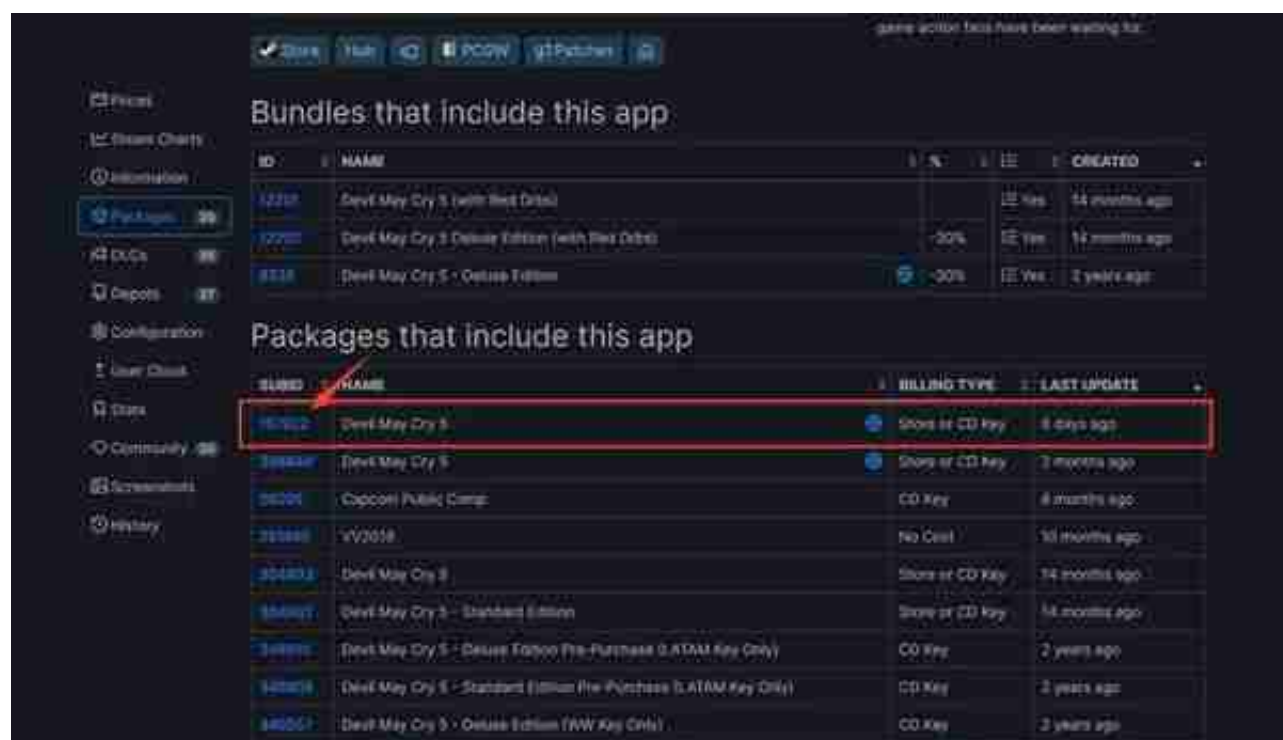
game action fans have been waiting for.

Store Hub PCGW gTPatcher

Prices
Steam Charts
Information
Packages 20
DLCs
Depots 27
Configuration
User Check
Stats
Community
Screenshots
History

Bundles that include this app

| ID | NAME | % | | CREATED |
|---|---|---|---|---|
| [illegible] | Devil May Cry 5 (with Red Orbs) | | Yes | 14 months ago |
| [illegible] | Devil May Cry 5 Deluxe Edition (with Red Orbs) | -30% | Yes | 14 months ago |
| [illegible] | Devil May Cry 5 - Deluxe Edition | -30% | Yes | 2 years ago |

Packages that include this app

| SUBID | NAME | BILLING TYPE | LAST UPDATE |
|---|---|---|---|
| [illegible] | Devil May Cry 5 | Store or CD Key | 6 days ago |
| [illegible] | Devil May Cry 5 | Store or CD Key | 2 months ago |
| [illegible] | Capcom Public Comp | CD Key | 8 months ago |
| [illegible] | VV2019 | No Cost | 10 months ago |
| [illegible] | Devil May Cry 5 | Store or CD Key | 14 months ago |
| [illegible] | Devil May Cry 5 - Standard Edition | Store or CD Key | 14 months ago |
| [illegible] | Devil May Cry 5 - Deluxe Edition Pre-Purchase (LATAM Key Only) | CD Key | 2 years ago |
| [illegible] | Devil May Cry 5 - Standard Edition Pre-Purchase (LATAM Key Only) | CD Key | 2 years ago |
| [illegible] | Devil May Cry 5 - Deluxe Edition (WW Key Only) | CD Key | 2 years ago |